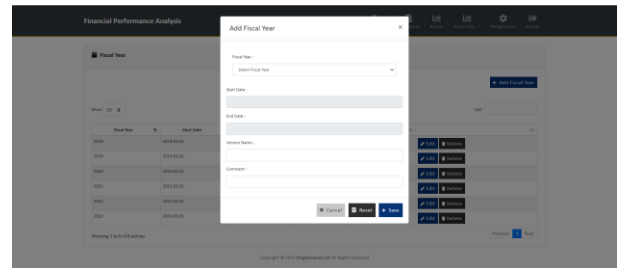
Financial Performance Analysis

Fiscal Year

+ Add Fiscal Year

Show 10 entries

Search:

| Fiscal Year | Start Date | |
|---|---|---|
| 2020 | 2020-01-01 | Edit Delete |
| 2019 | 2019-01-01 | Edit Delete |
| 2018 | 2018-01-01 | Edit Delete |
| 2021 | 2021-01-01 | Edit Delete |
| 2022 | 2022-01-01 | Edit Delete |
| 2023 | 2023-01-01 | Edit Delete |

Showing 1 to 6 of 6 entries

Previous 1 Next

Add Fiscal Year ×

Fiscal Year :

Select Fiscal Year

Start Date :

End Date :

Session Name :

Comment :

Cancel Reset + Save

Copyright © 2020 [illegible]. All Rights Reserved